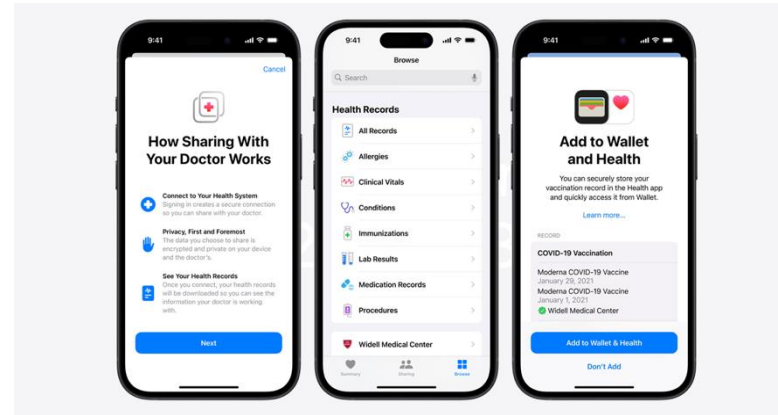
9:41

Cancel

How Sharing With Your Doctor Works

Connect to Your Health System
Signing in creates a secure connection so you can share with your doctor.

Privacy, First and Foremost
The data you choose to share is encrypted and private on your device and the doctor's.

See Your Health Records
Once you connect, your health records will be downloaded so you can see the information your doctor is working with.

Next

9:41

Browse

Search

Health Records

All Records

Allergies

Clinical Vitals

Conditions

Immunizations

Lab Results

Medication Records

Procedures

Widell Medical Center

Summary

Sharing

Browse

9:41

Add to Wallet and Health

You can securely store your vaccination record in the Health app and quickly access it from Wallet.

Learn more...

RECORD

COVID-19 Vaccination

Moderna COVID-19 Vaccine
January 29, 2021

Moderna COVID-19 Vaccine
January 1, 2021

Widell Medical Center

Add to Wallet & Health

Don't Add